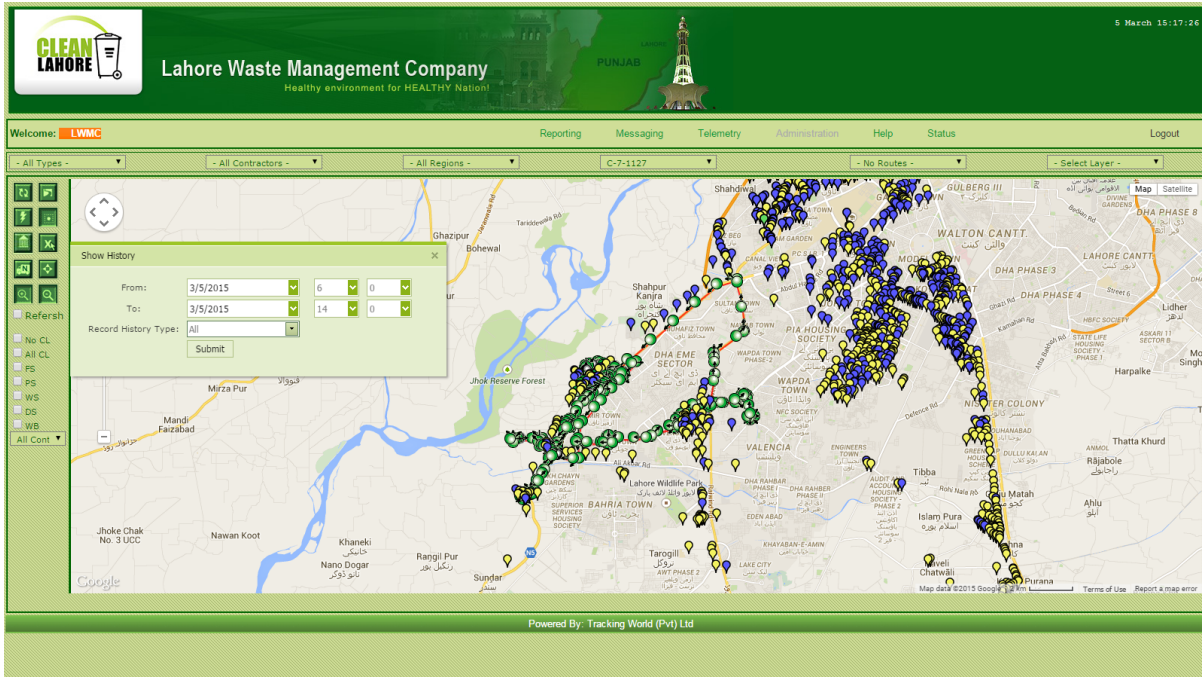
CLEAN LAHORE

Lahore Waste Management Company
Healthy environment for HEALTHY Nation!

PUNJAB

5 March 15:17:26

Welcome: LWMC

Reporting Messaging Telemetry Administration Help Status Logout

- All Types - ▾ - All Contractors - ▾ - All Regions - ▾ C-7-1127 ▾ - No Routes - ▾ - Select Layer - ▾

Refresh

No CL
All CL
FS
PS
WS
DS
WB
All Cont ▾

Show History ×

From: 3/5/2015 6 0
To: 3/5/2015 14 0
Record History Type: All
Submit

Map Satellite

Shahdiwal
GULBERG III
Ghazipur
Bohewal
WALTON CANTT
DHA PHASE 8
DHA PHASE 3
LAHORE CANTT
DHA PHASE 4
Shahpur Kanjra
SULTAN TOWN
PIA HOUSING SOCIETY
WAPDA TOWN
DHA EME SECTOR
Jhok Reserve Forest
Mirza Pur
Mandi Faizabad
VALENCIA
NISHTER COLONY
Harpalke
Thatta Khurd
Rājabole
Ahlu
Lahore Wildlife Park
BAHRIA TOWN
Tibba
Islam Pura
Su Matah
Jhoke Chak No. 3 UCC
Nawan Koot
Khaneki
Nano Dogar
Rangil Pur
Sundar
Tarogill
LAKE CITY
Haveli Chatwāli
Purana
Lidher
Google
Map data ©2015 Google 2 km Terms of Use Report a map error

Powered By: Tracking World (Pvt) Ltd